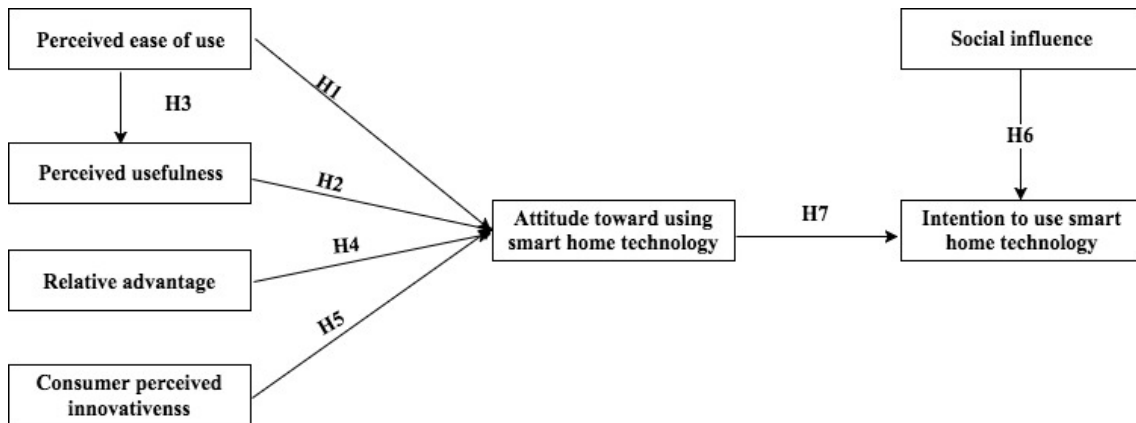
Perceived ease of use

H3

Perceived usefulness

Relative advantage

Consumer perceived innovativenss

H1

H2

H4

H5

Attitude toward using smart home technology

H7

Social influence

H6

Intention to use smart home technology